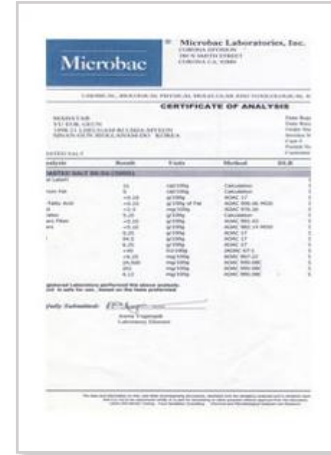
Microbac

Microbac Laboratories, Inc.
CORONA DIVISION
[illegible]
CORONA CA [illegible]

CHEMICAL, BIOLOGICAL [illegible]

CERTIFICATE OF ANALYSIS

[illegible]

Analysis | Result | Units | Method | DLR

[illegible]

Respectfully Submitted:
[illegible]
Laboratory Director

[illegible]